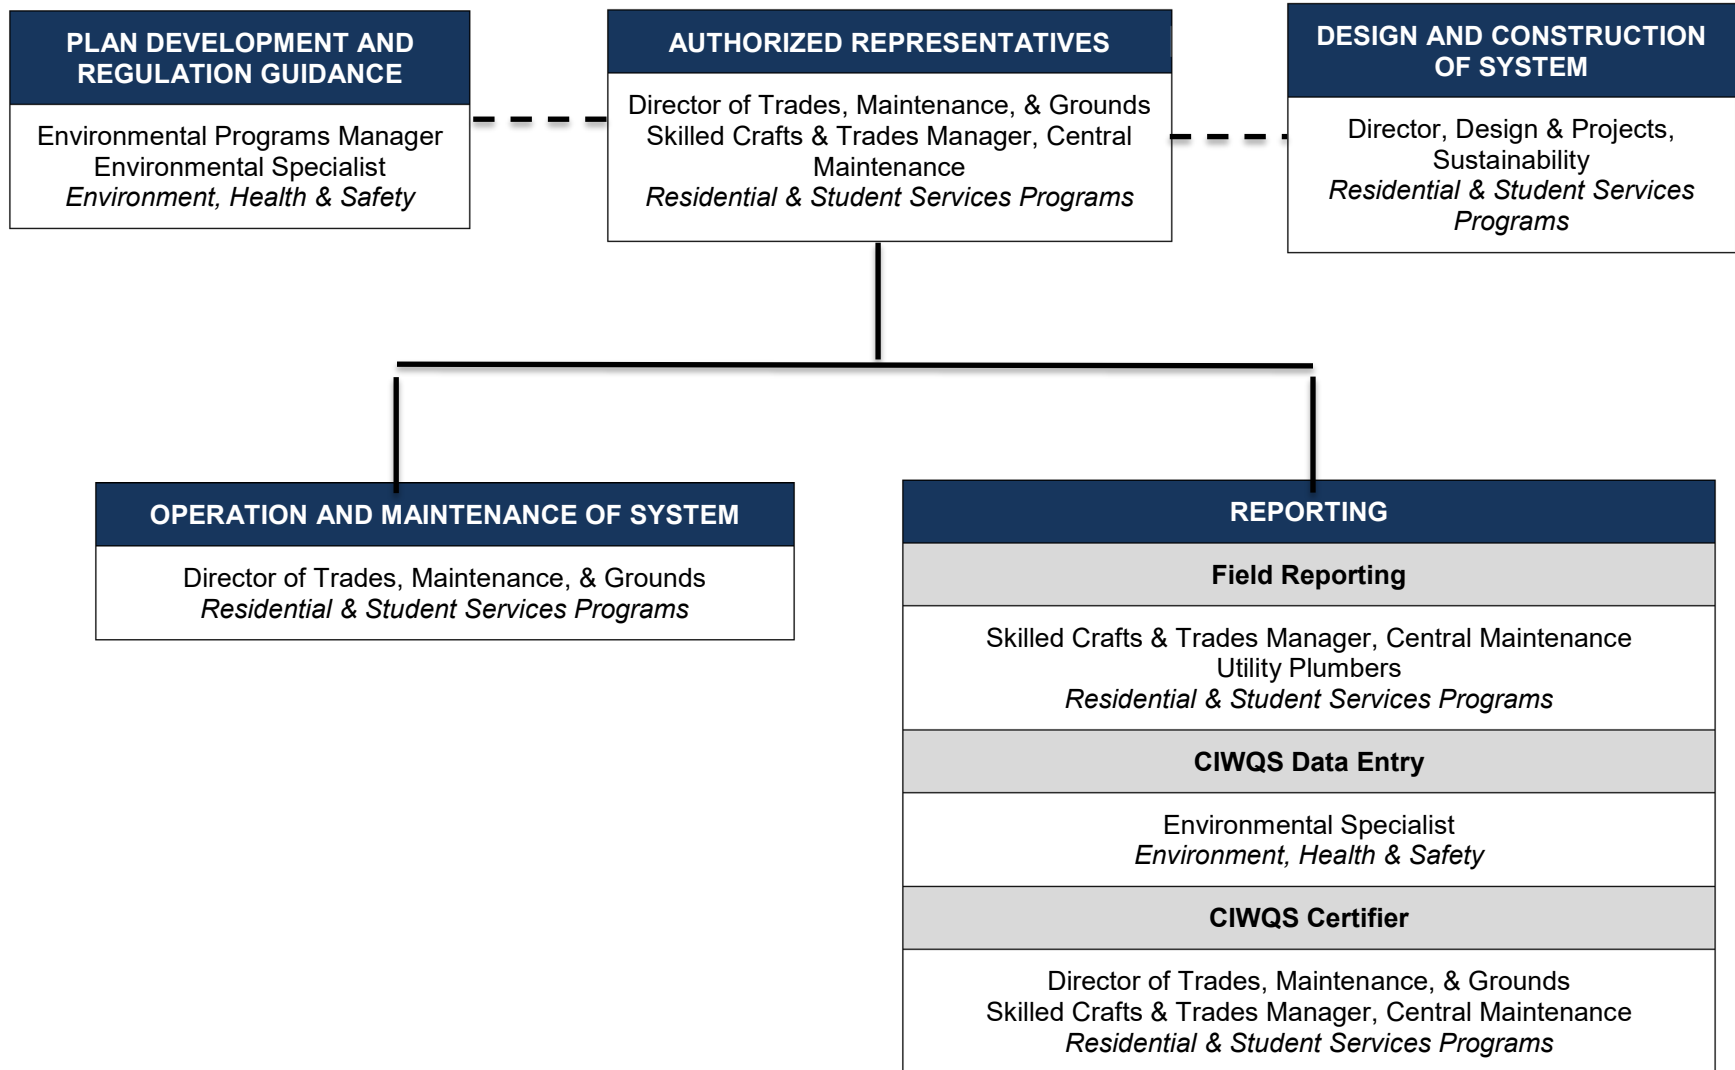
PLAN DEVELOPMENT AND REGULATION GUIDANCE

Environmental Programs Manager
Environmental Specialist
*Environment, Health & Safety*

AUTHORIZED REPRESENTATIVES

Director of Trades, Maintenance, & Grounds
Skilled Crafts & Trades Manager, Central Maintenance
*Residential & Student Services Programs*

DESIGN AND CONSTRUCTION OF SYSTEM

Director, Design & Projects, Sustainability
*Residential & Student Services Programs*

OPERATION AND MAINTENANCE OF SYSTEM

Director of Trades, Maintenance, & Grounds
*Residential & Student Services Programs*

REPORTING

Field Reporting

Skilled Crafts & Trades Manager, Central Maintenance
Utility Plumbers
*Residential & Student Services Programs*

CIWQS Data Entry

Environmental Specialist
*Environment, Health & Safety*

CIWQS Certifier

Director of Trades, Maintenance, & Grounds
Skilled Crafts & Trades Manager, Central Maintenance
*Residential & Student Services Programs*